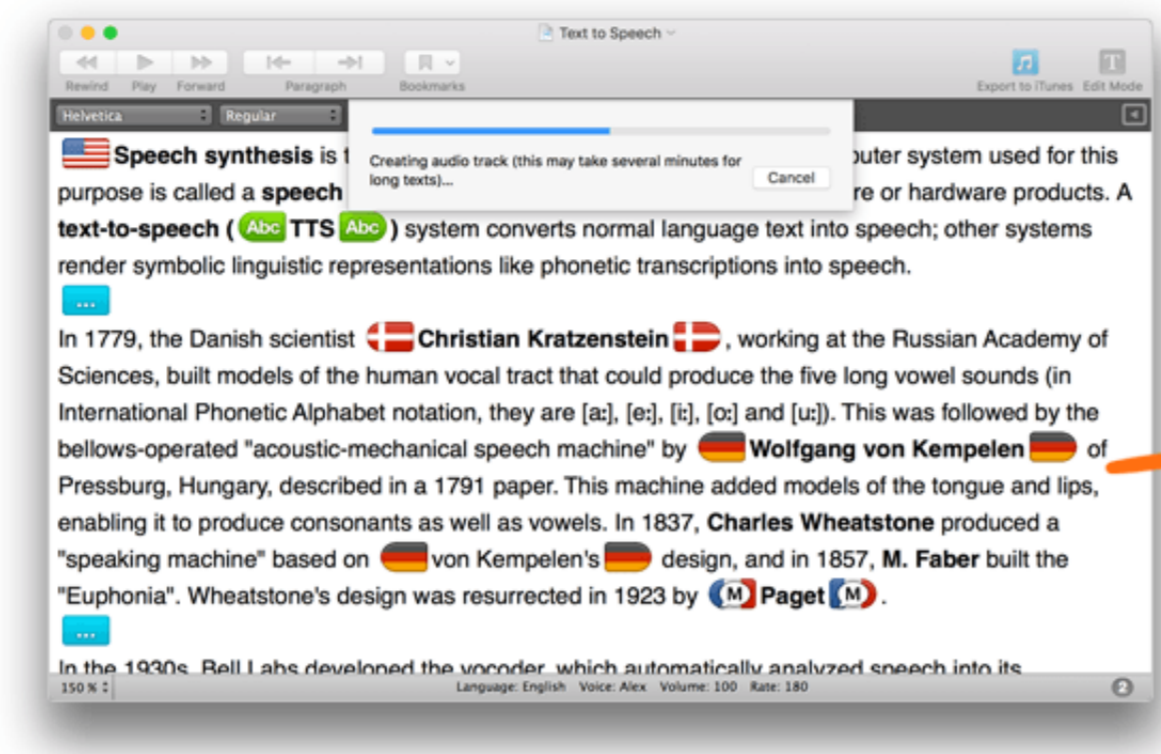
Text to Speech

Rewind Play Forward Paragraph Bookmarks Export to iTunes Edit Mode

Helvetica Regular

Creating audio track (this may take several minutes for long texts)...

Cancel

Speech synthesis is t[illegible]puter system used for this purpose is called a speech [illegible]re or hardware products. A text-to-speech ( Abc TTS Abc ) system converts normal language text into speech; other systems render symbolic linguistic representations like phonetic transcriptions into speech.

...

In 1779, the Danish scientist Christian Kratzenstein, working at the Russian Academy of Sciences, built models of the human vocal tract that could produce the five long vowel sounds (in International Phonetic Alphabet notation, they are [aː], [eː], [iː], [oː] and [uː]). This was followed by the bellows-operated "acoustic-mechanical speech machine" by Wolfgang von Kempelen of Pressburg, Hungary, described in a 1791 paper. This machine added models of the tongue and lips, enabling it to produce consonants as well as vowels. In 1837, Charles Wheatstone produced a "speaking machine" based on von Kempelen's design, and in 1857, M. Faber built the "Euphonia". Wheatstone's design was resurrected in 1923 by M Paget M.

...

In the 1930s, Bell Labs developed the vocoder, which automatically analyzed speech into its

150 %

Language: English Voice: Alex Volume: 100 Rate: 180

2